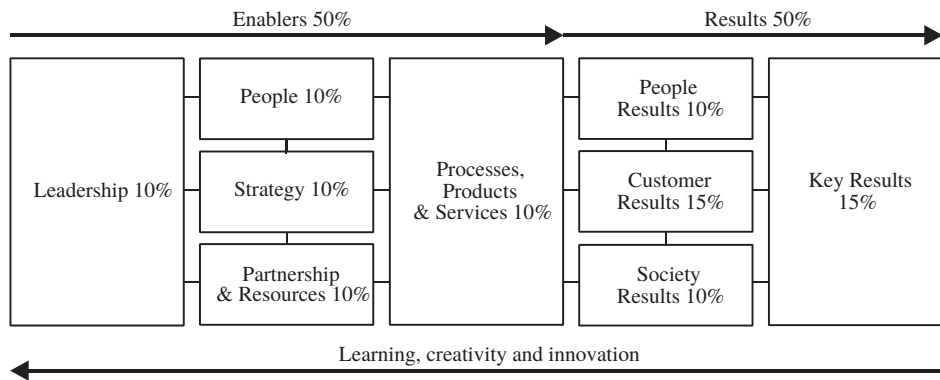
Enablers 50%

Results 50%

Leadership 10%

People 10%

Strategy 10%

Partnership & Resources 10%

Processes, Products & Services 10%

People Results 10%

Customer Results 15%

Society Results 10%

Key Results 15%

Learning, creativity and innovation